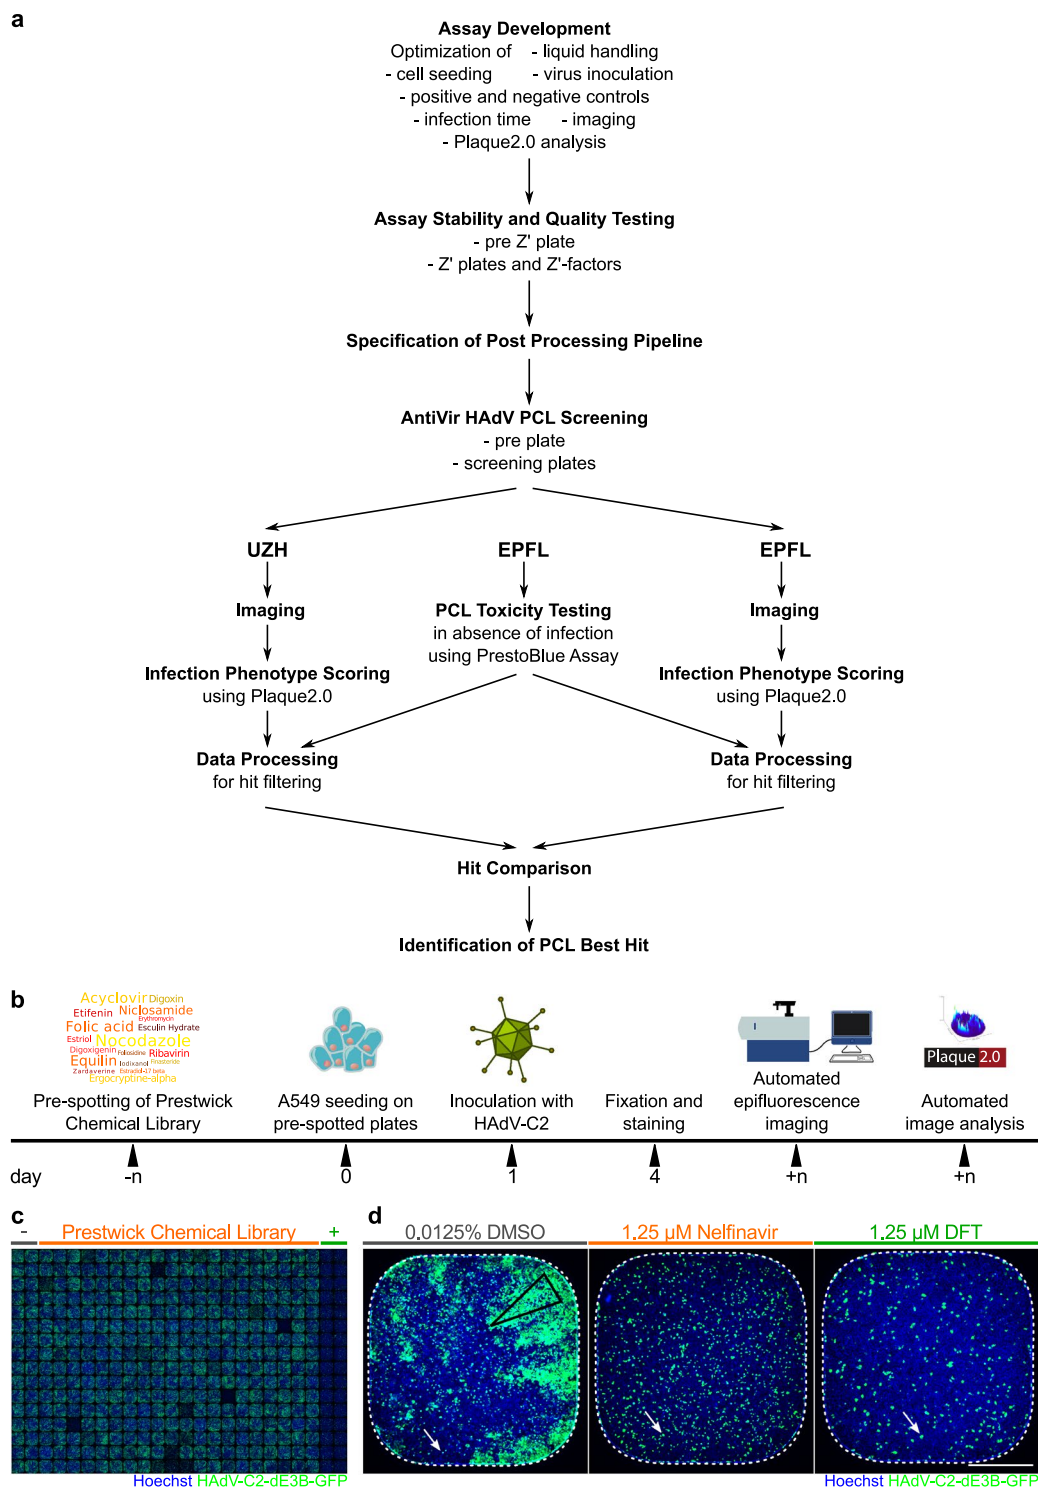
a

Assay Development
Optimization of - liquid handling
- cell seeding - virus inoculation
- positive and negative controls
- infection time - imaging
- Plaque2.0 analysis

Assay Stability and Quality Testing
- pre Z' plate
- Z' plates and Z'-factors

Specification of Post Processing Pipeline

AntiVir HAdV PCL Screening
- pre plate
- screening plates

UZH

EPFL

EPFL

Imaging

PCL Toxicity Testing
in absence of infection
using PrestoBlue Assay

Imaging

Infection Phenotype Scoring
using Plaque2.0

Infection Phenotype Scoring
using Plaque2.0

Data Processing
for hit filtering

Data Processing
for hit filtering

Hit Comparison

Identification of PCL Best Hit

b

Acyclovir Digoxin Etifenin Niclosamide Erythromycin Folic acid Esculin Hydrate Estriol Nocodazole Digoxigenin Ribavirin Equilin Zardaverine Ergocryptine-alpha

Plaque 2.0

Pre-spotting of Prestwick Chemical Library

A549 seeding on pre-spotted plates

Inoculation with HAdV-C2

Fixation and staining

Automated epifluorescence imaging

Automated image analysis

day -n 0 1 4 +n +n

c

- Prestwick Chemical Library +

Hoechst HAdV-C2-dE3B-GFP

d

0.0125% DMSO

1.25 μM Nelfinavir

1.25 μM DFT

Hoechst HAdV-C2-dE3B-GFP